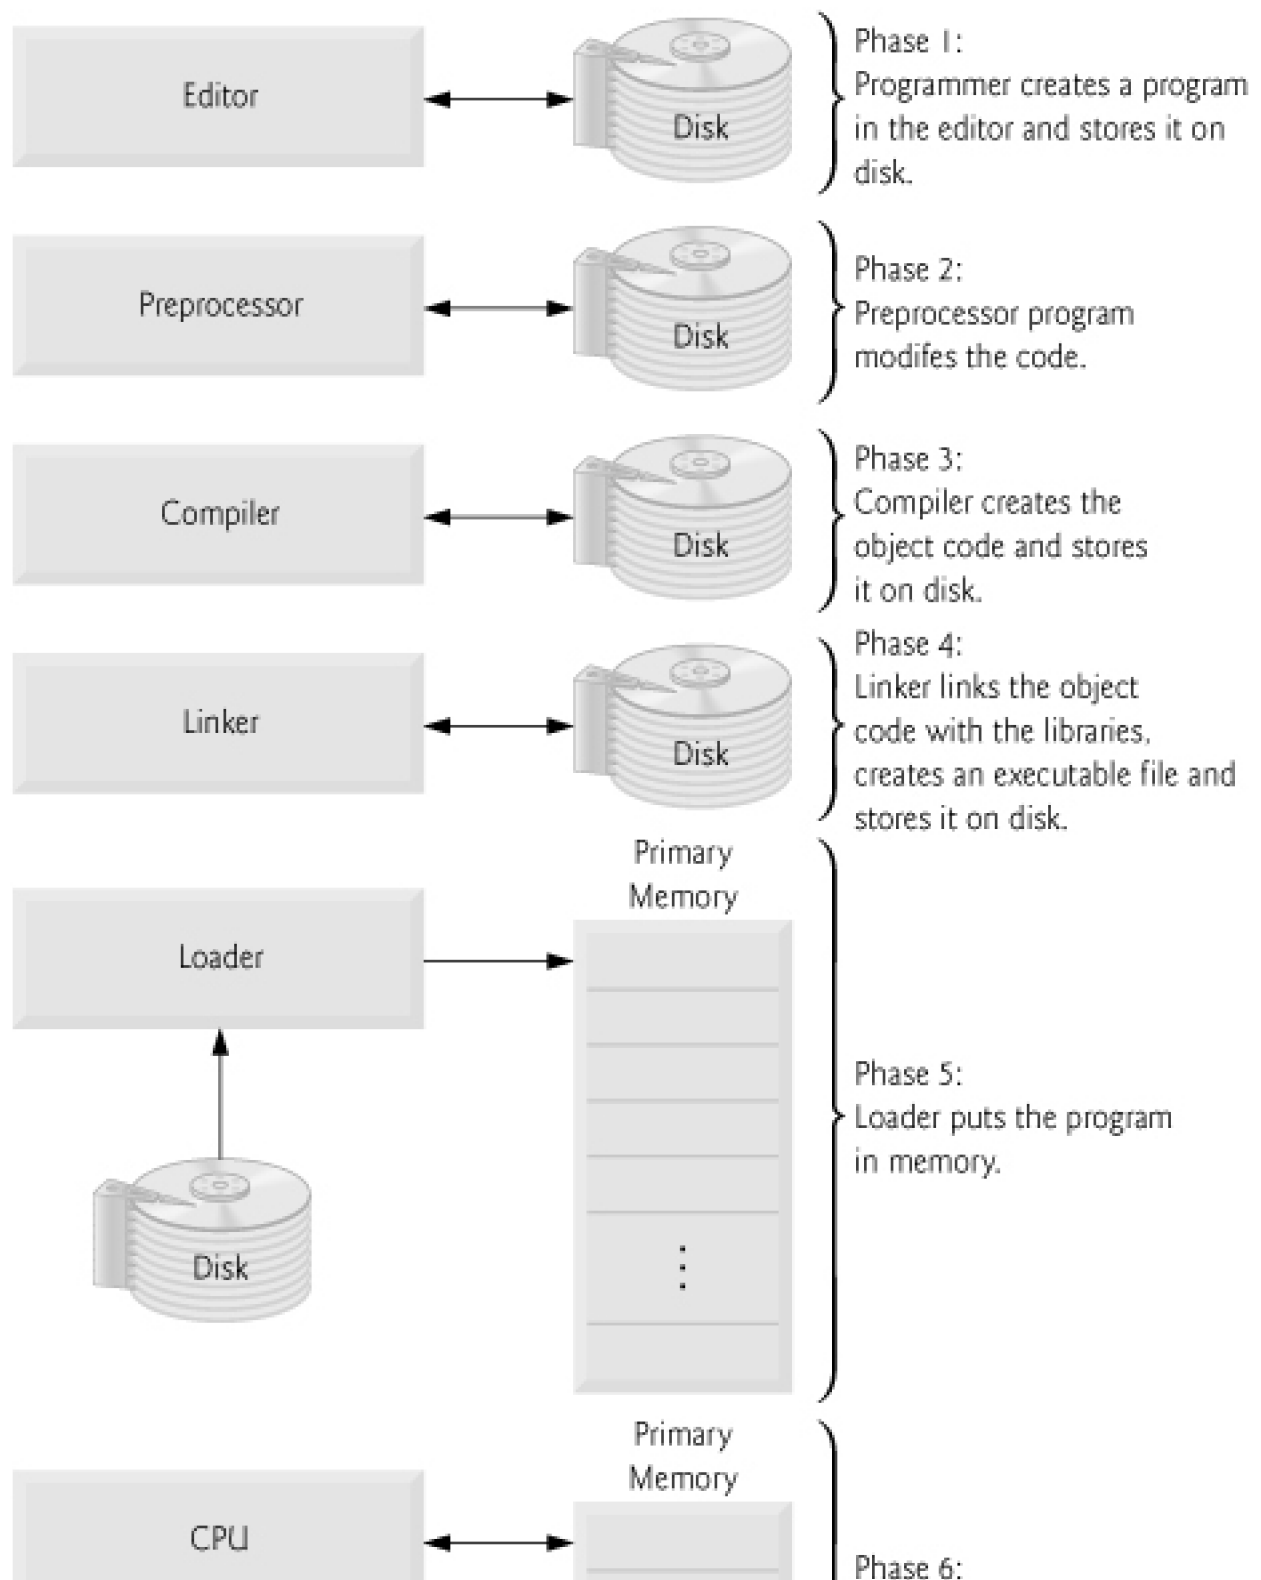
Editor

Disk

Phase 1:
Programmer creates a program in the editor and stores it on disk.

Preprocessor

Disk

Phase 2:
Preprocessor program modifes the code.

Compiler

Disk

Phase 3:
Compiler creates the object code and stores it on disk.

Linker

Disk

Phase 4:
Linker links the object code with the libraries, creates an executable file and stores it on disk.

Primary Memory

Loader

Disk

Phase 5:
Loader puts the program in memory.

Primary Memory

CPU

Phase 6: